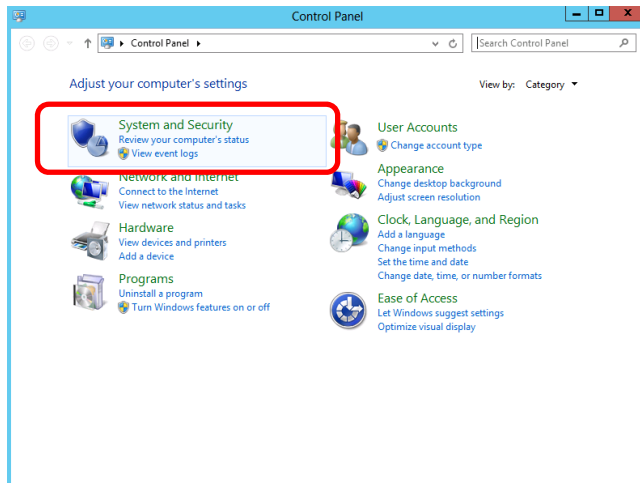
Control Panel

Control Panel

Search Control Panel

Adjust your computer's settings

View by: Category

System and Security
Review your computer's status
View event logs

Network and Internet
Connect to the Internet
View network status and tasks

Hardware
View devices and printers
Add a device

Programs
Uninstall a program
Turn Windows features on or off

User Accounts
Change account type

Appearance
Change desktop background
Adjust screen resolution

Clock, Language, and Region
Add a language
Change input methods
Set the time and date
Change date, time, or number formats

Ease of Access
Let Windows suggest settings
Optimize visual display